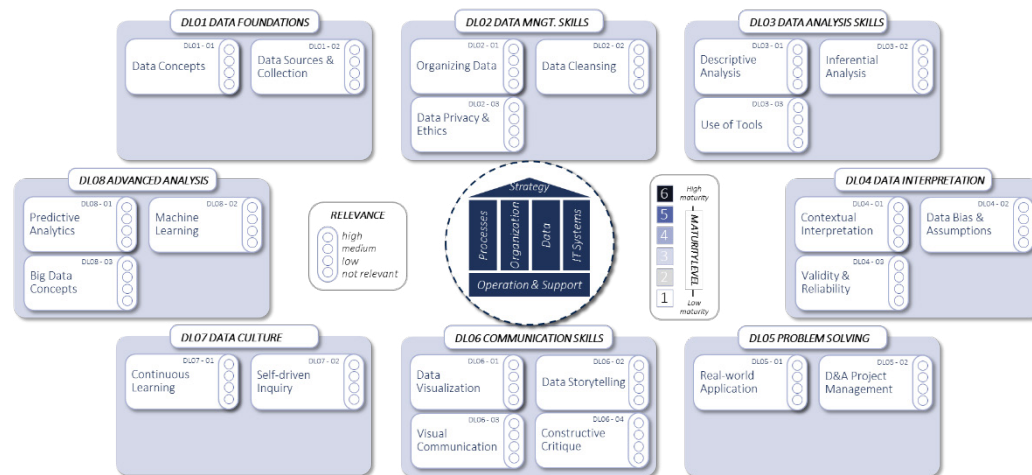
DL01 DATA FOUNDATIONS

DL01 - 01
Data Concepts

DL01 - 02
Data Sources & Collection

DL02 DATA MNGT. SKILLS

DL02 - 01
Organizing Data

DL02 - 02
Data Cleansing

DL02 - 03
Data Privacy & Ethics

DL03 DATA ANALYSIS SKILLS

DL03 - 01
Descriptive Analysis

DL03 - 02
Inferential Analysis

DL03 - 03
Use of Tools

DL08 ADVANCED ANALYSIS

DL08 - 01
Predictive Analytics

DL08 - 02
Machine Learning

DL08 - 03
Big Data Concepts

RELEVANCE
high
medium
low
not relevant

Strategy
Processes
Organization
Data
IT Systems
Operation & Support

6 High maturity
5
4
3
2
1 Low maturity
MATURITY LEVEL

DL04 DATA INTERPRETATION

DL04 - 01
Contextual Interpretation

DL04 - 02
Data Bias & Assumptions

DL04 - 03
Validity & Reliability

DL07 DATA CULTURE

DL07 - 01
Continuous Learning

DL07 - 02
Self-driven Inquiry

DL06 COMMUNICATION SKILLS

DL06 - 01
Data Visualization

DL06 - 02
Data Storytelling

DL06 - 03
Visual Communication

DL06 - 04
Constructive Critique

DL05 PROBLEM SOLVING

DL05 - 01
Real-world Application

DL05 - 02
D&A Project Management